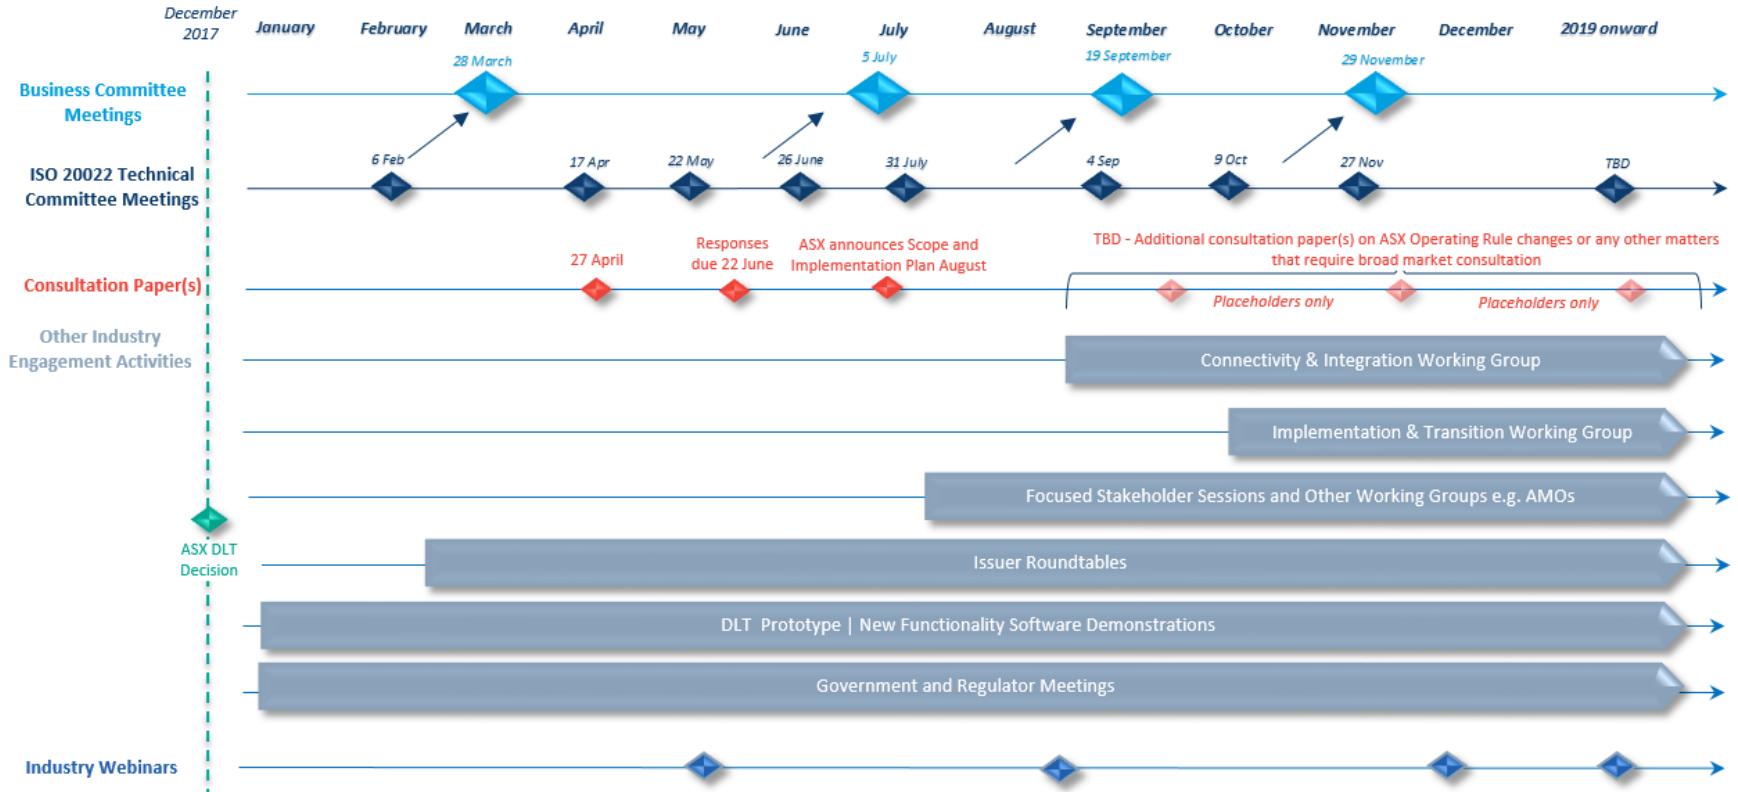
December 2017 | January | February | March | April | May | June | July | August | September | October | November | December | 2019 onward

Business Committee Meetings
28 March
5 July
19 September
29 November

ISO 20022 Technical Committee Meetings
6 Feb
17 Apr
22 May
26 June
31 July
4 Sep
9 Oct
27 Nov
TBD

Consultation Paper(s)
27 April
Responses due 22 June
ASX announces Scope and Implementation Plan August
TBD - Additional consultation paper(s) on ASX Operating Rule changes or any other matters that require broad market consultation
Placeholders only
Placeholders only

Other Industry Engagement Activities
Connectivity & Integration Working Group
Implementation & Transition Working Group
Focused Stakeholder Sessions and Other Working Groups e.g. AMOs
ASX DLT Decision
Issuer Roundtables
DLT Prototype | New Functionality Software Demonstrations
Government and Regulator Meetings

Industry Webinars